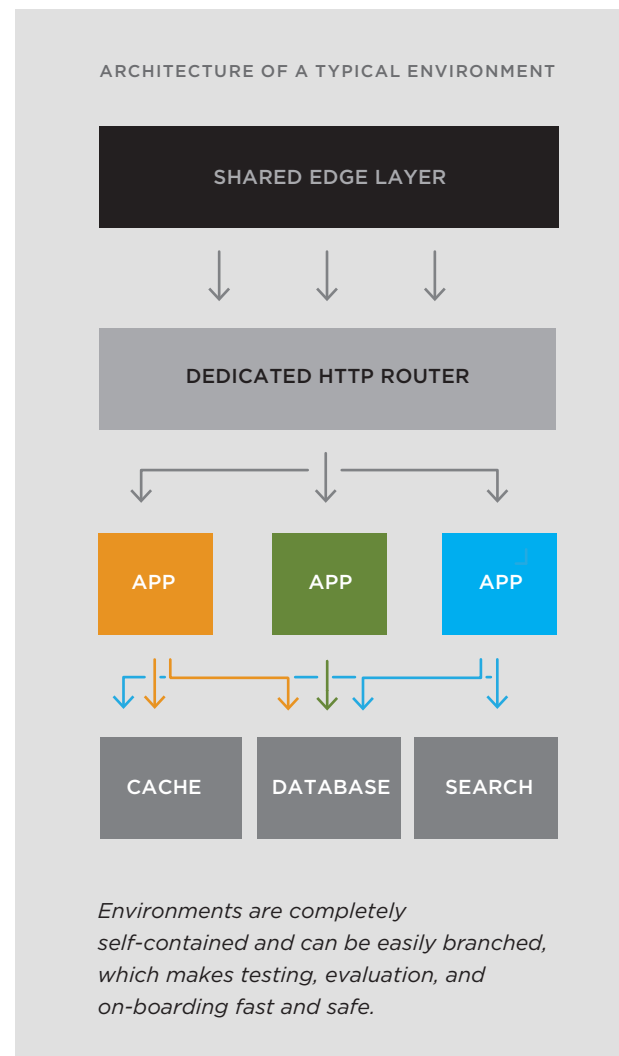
ARCHITECTURE OF A TYPICAL ENVIRONMENT

SHARED EDGE LAYER

DEDICATED HTTP ROUTER

APP

APP

APP

CACHE

DATABASE

SEARCH

*Environments are completely self-contained and can be easily branched, which makes testing, evaluation, and on-boarding fast and safe.*